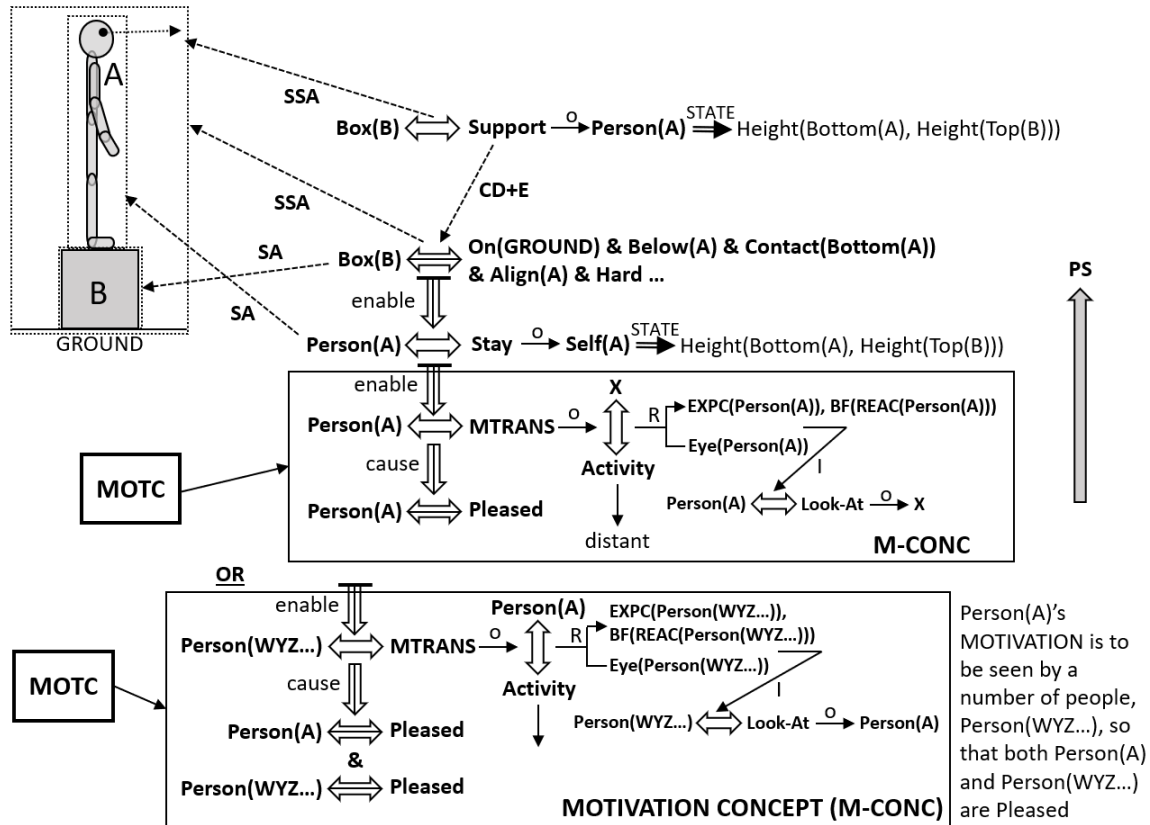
A

B

GROUND

SSA

SSA

SA

SA

Box(B) ⟺ Support $\xrightarrow{O}$ Person(A) $\overset{STATE}{\Longrightarrow}$ Height(Bottom(A), Height(Top(B)))

CD+E

Box(B) ⟺ On(GROUND) & Below(A) & Contact(Bottom(A)) & Align(A) & Hard ...

enable

Person(A) ⟺ Stay $\xrightarrow{O}$ Self(A) $\overset{STATE}{\Longrightarrow}$ Height(Bottom(A), Height(Top(B)))

PS

enable

Person(A) ⟺ MTRANS $\xrightarrow{O}$ X ⇕ Activity

R EXPC(Person(A)), BF(REAC(Person(A)))

Eye(Person(A))

I

cause

Person(A) ⟺ Pleased

distant

Person(A) ⟺ Look-At $\xrightarrow{O}$ X

MOTC

M-CONC

OR

enable

Person(WYZ...) ⟺ MTRANS $\xrightarrow{O}$ Person(A) ⇕ Activity

R EXPC(Person(WYZ...)), BF(REAC(Person(WYZ...)))

Eye(Person(WYZ...))

I

cause

Person(A) ⟺ Pleased

&

Person(WYZ...) ⟺ Pleased

Person(WYZ...) ⟺ Look-At $\xrightarrow{O}$ Person(A)

MOTC

MOTIVATION CONCEPT (M-CONC)

Person(A)'s MOTIVATION is to be seen by a number of people, Person(WYZ...), so that both Person(A) and Person(WYZ...) are Pleased